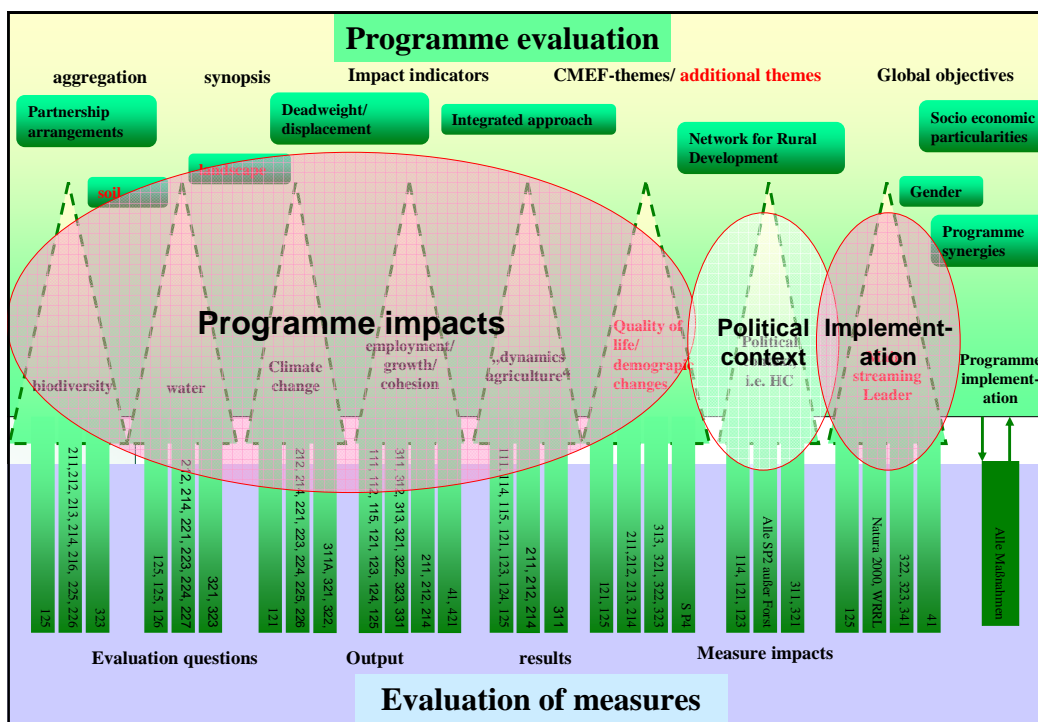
Programme evaluation

aggregation synopsis Impact indicators CMEF-themes/ additional themes Global objectives

Partnership arrangements

Deadweight/ displacement

Integrated approach

Network for Rural Development

Socio economic particularities

soil

landscape

Gender

Programme synergies

Programme impacts

biodiversity

water

Climate change

employment/ growth/ cohesion

„dynamics agriculture"

Quality of life/ demographic changes

Political context

Political i.e. HC

Implementation

streaming Leader

Programme implementation

125

211, 212, 213, 214, 216, 225, 226

323

125, 125, 126

212, 214, 221, 223, 224, 227

321, 323

121

212, 214, 221, 223, 224, 225, 226

311A, 321, 322

111, 112, 115, 121, 123, 124, 125

311, 312, 313, 321, 322, 323, 331

211, 212, 214

41, 421

111, 114, 115, 121, 123, 124, 125

211, 212, 214

311

121, 125

211, 212, 213, 214

313, 321, 322, 323

S P4

114, 121, 123

Alle SP2 außer Forst

311, 321

125

Natura 2000, WRRL

322, 323, 341

41

Alle Maßnahmen

Evaluation questions Output results Measure impacts

Evaluation of measures